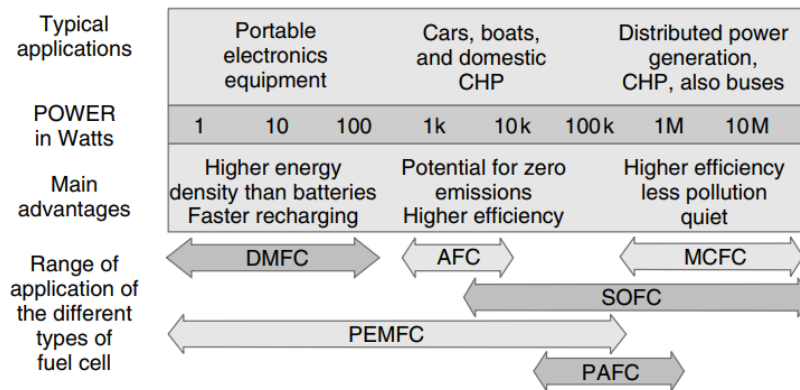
Typical applications

Portable electronics equipment

Cars, boats, and domestic CHP

Distributed power generation, CHP, also buses

POWER in Watts

| 1 | 10 | 100 | 1k | 10k | 100k | 1M | 10M |
|---|---|---|---|---|---|---|---|

Main advantages

Higher energy density than batteries Faster recharging

Potential for zero emissions Higher efficiency

Higher efficiency less pollution quiet

Range of application of the different types of fuel cell

DMFC

AFC

MCFC

SOFC

PEMFC

PAFC